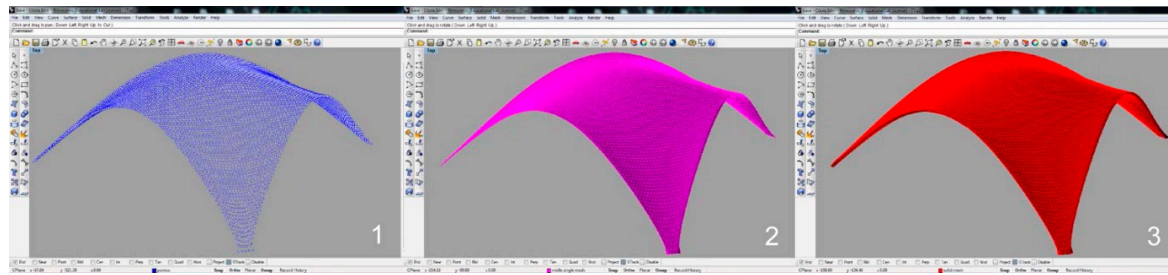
File Edit View Curve Surface Solid Mesh Dimension Transform Tools Analyze Render Help

Command:

Top

1

File Edit View Curve Surface Solid Mesh Dimension Transform Tools Analyze Render Help

Command:

Top

2

File Edit View Curve Surface Solid Mesh Dimension Transform Tools Analyze Render Help

Command:

Top

3